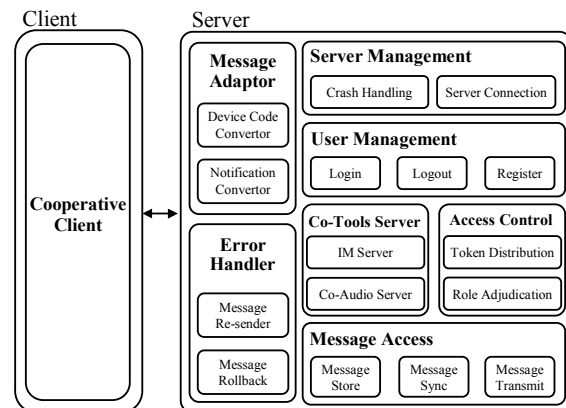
Client

Cooperative Client

Server

Message Adaptor

Device Code Convertor

Notification Convertor

Error Handler

Message Re-sender

Message Rollback

Server Management

Crash Handling

Server Connection

User Management

Login

Logout

Register

Co-Tools Server

IM Server

Co-Audio Server

Access Control

Token Distribution

Role Adjudication

Message Access

Message Store

Message Sync

Message Transmit